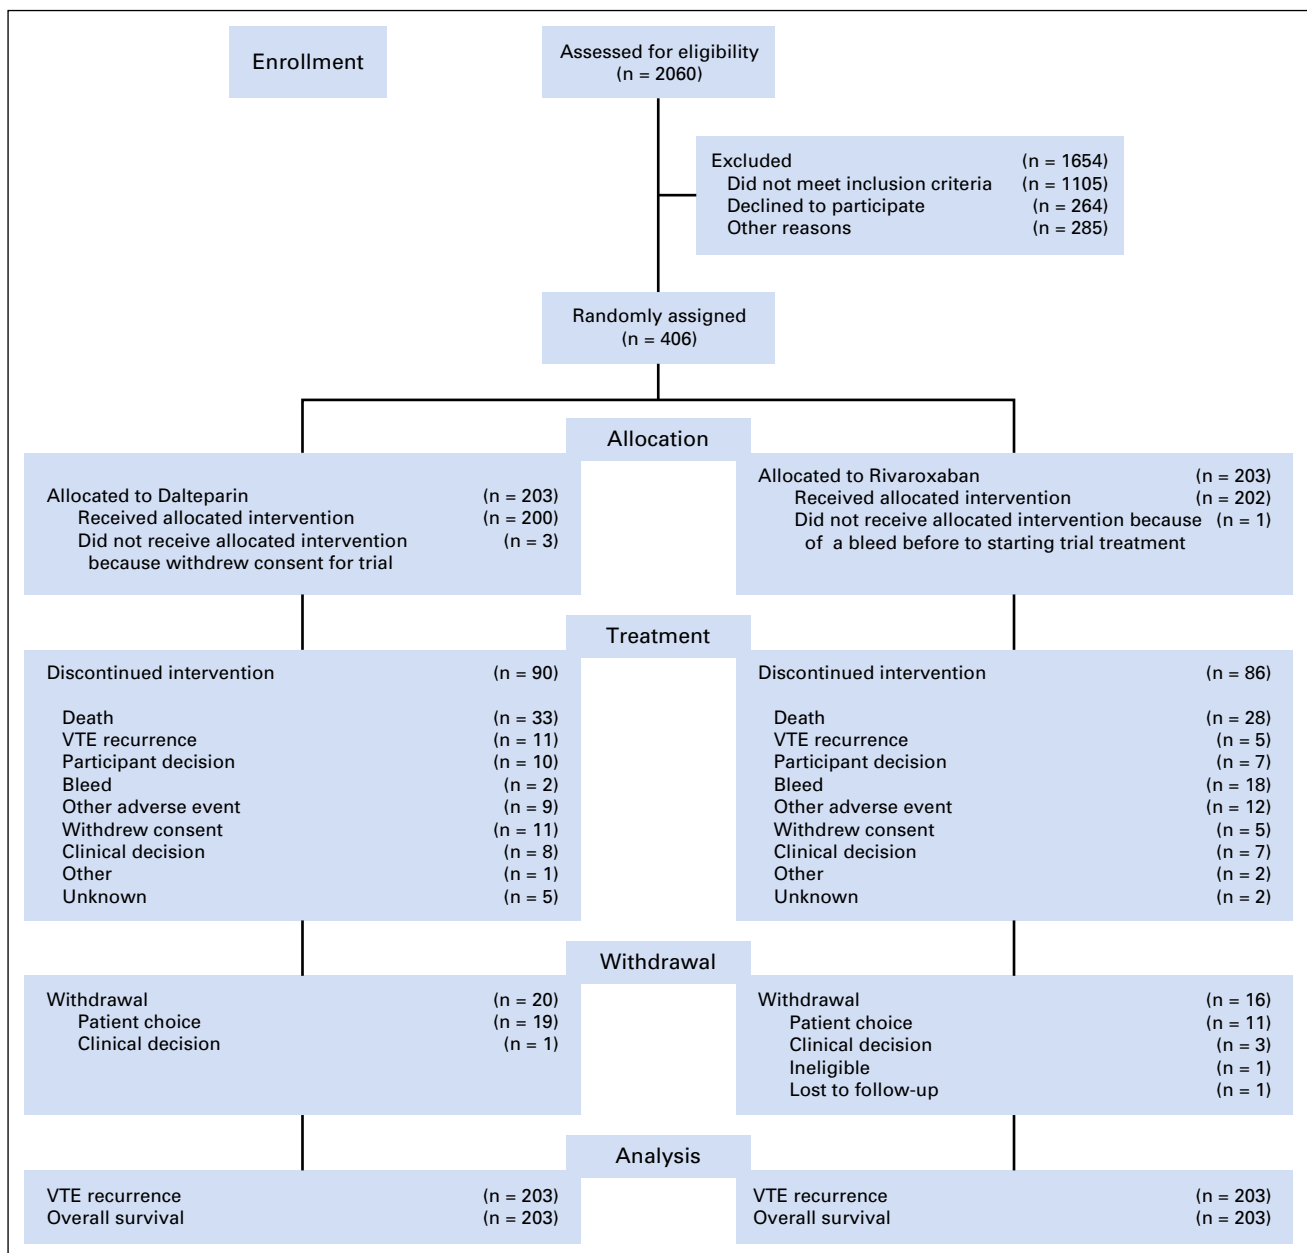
Enrollment

Assessed for eligibility
(n = 2060)

Excluded (n = 1654)
Did not meet inclusion criteria (n = 1105)
Declined to participate (n = 264)
Other reasons (n = 285)

Randomly assigned
(n = 406)

Allocation

Allocated to Dalteparin (n = 203)
Received allocated intervention (n = 200)
Did not receive allocated intervention because withdrew consent for trial (n = 3)

Allocated to Rivaroxaban (n = 203)
Received allocated intervention (n = 202)
Did not receive allocated intervention because of a bleed before to starting trial treatment (n = 1)

Treatment

Discontinued intervention (n = 90)

Death (n = 33)
VTE recurrence (n = 11)
Participant decision (n = 10)
Bleed (n = 2)
Other adverse event (n = 9)
Withdrew consent (n = 11)
Clinical decision (n = 8)
Other (n = 1)
Unknown (n = 5)

Discontinued intervention (n = 86)

Death (n = 28)
VTE recurrence (n = 5)
Participant decision (n = 7)
Bleed (n = 18)
Other adverse event (n = 12)
Withdrew consent (n = 5)
Clinical decision (n = 7)
Other (n = 2)
Unknown (n = 2)

Withdrawal

Withdrawal (n = 20)
Patient choice (n = 19)
Clinical decision (n = 1)

Withdrawal (n = 16)
Patient choice (n = 11)
Clinical decision (n = 3)
Ineligible (n = 1)
Lost to follow-up (n = 1)

Analysis

VTE recurrence (n = 203)
Overall survival (n = 203)

VTE recurrence (n = 203)
Overall survival (n = 203)